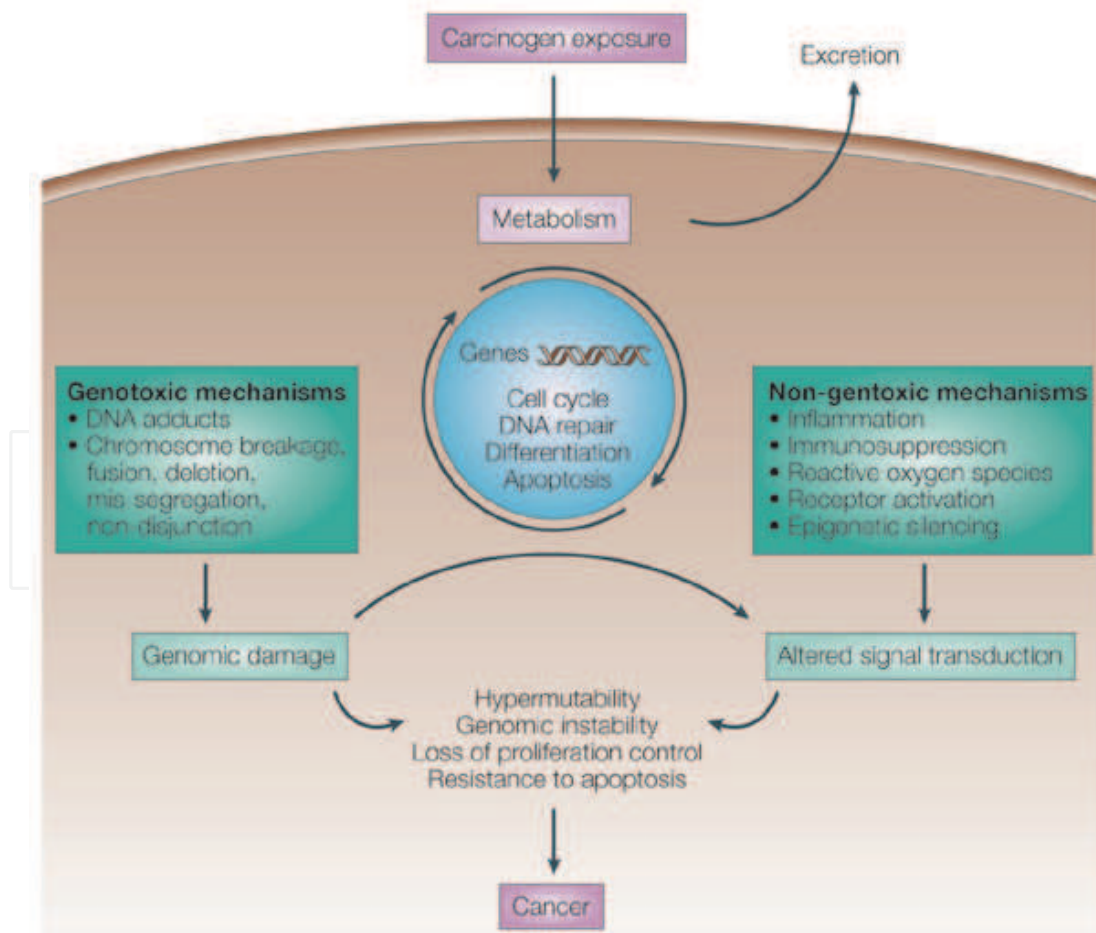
Carcinogen exposure

Excretion

Metabolism

Genes

Cell cycle
DNA repair
Differentiation
Apoptosis

Genotoxic mechanisms
• DNA adducts
• Chromosome breakage, fusion, deletion, mis-segregation, non-disjunction

Non-gentoxic mechanisms
• Inflammation
• Immunosuppression
• Reactive oxygen species
• Receptor activation
• Epigenetic silencing

Genomic damage

Altered signal transduction

Hypermutability
Genomic instability
Loss of proliferation control
Resistance to apoptosis

Cancer